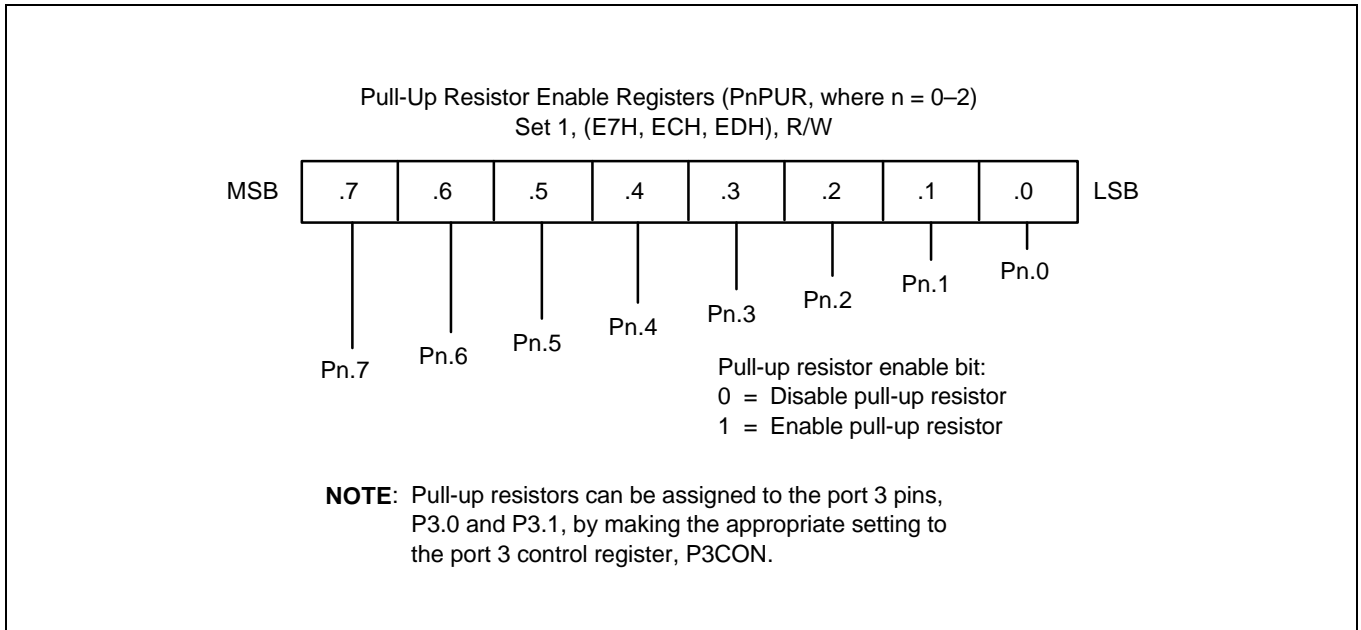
Pull-Up Resistor Enable Registers (PnPUR, where n = 0–2)
Set 1, (E7H, ECH, EDH), R/W

| MSB | .7 | .6 | .5 | .4 | .3 | .2 | .1 | .0 | LSB |
|---|---|---|---|---|---|---|---|---|---|

Pn.0

Pn.1

Pn.2

Pn.3

Pn.4

Pn.5

Pn.6

Pn.7

Pull-up resistor enable bit:
0 = Disable pull-up resistor
1 = Enable pull-up resistor

NOTE: Pull-up resistors can be assigned to the port 3 pins, P3.0 and P3.1, by making the appropriate setting to the port 3 control register, P3CON.